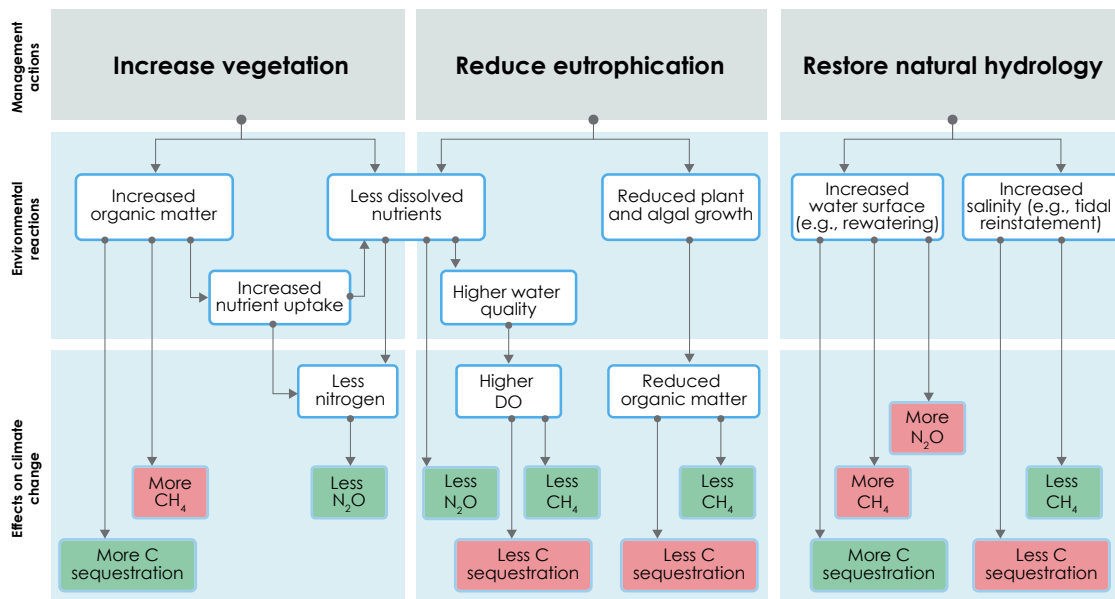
Management actions

Environmental reactions

Effects on climate change

Increase vegetation

Increased organic matter

Less dissolved nutrients

Increased nutrient uptake

Less nitrogen

More $CH_4$

Less $N_2O$

More C sequestration

Reduce eutrophication

Reduced plant and algal growth

Higher water quality

Higher DO

Reduced organic matter

Less $N_2O$

Less $CH_4$

Less $CH_4$

Less C sequestration

Less C sequestration

Restore natural hydrology

Increased water surface (e.g., rewatering)

Increased salinity (e.g., tidal reinstatement)

More $N_2O$

More $CH_4$

Less $CH_4$

More C sequestration

Less C sequestration